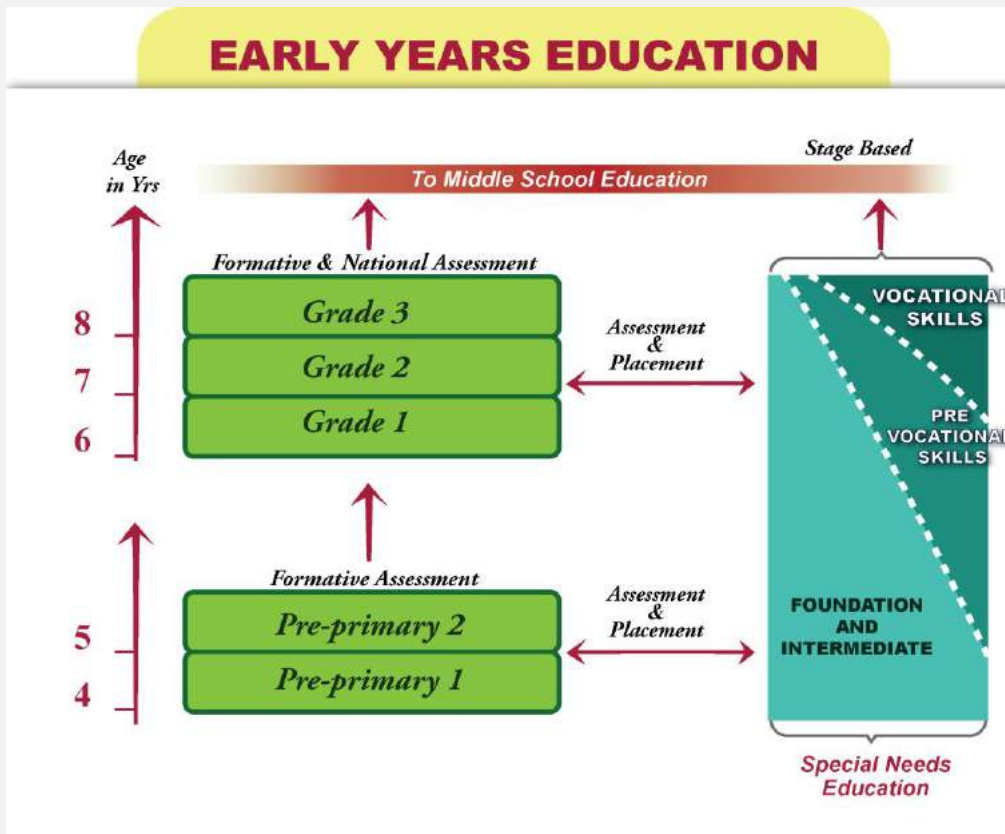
EARLY YEARS EDUCATION

Age in Yrs

Stage Based

To Middle School Education

Formative & National Assessment

8
7
6

Grade 3
Grade 2
Grade 1

Assessment & Placement

VOCATIONAL SKILLS

PRE VOCATIONAL SKILLS

Formative Assessment

5
4

Pre-primary 2
Pre-primary 1

Assessment & Placement

FOUNDATION AND INTERMEDIATE

Special Needs Education